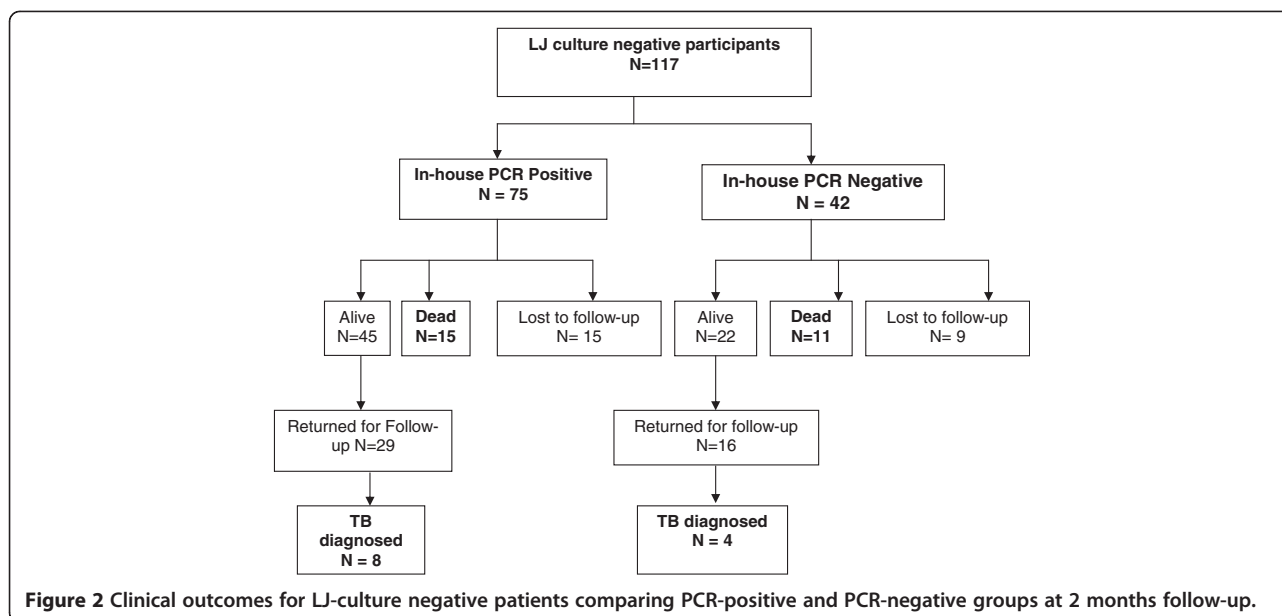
LJ culture negative participants
N=117

In-house PCR Positive
N = 75

In-house PCR Negative
N = 42

Alive
N=45

Dead
N=15

Lost to follow-up
N= 15

Alive
N=22

Dead
N=11

Lost to follow-up
N= 9

Returned for Follow-up N=29

Returned for follow-up
N=16

TB diagnosed
N = 8

TB diagnosed
N = 4

Figure 2 Clinical outcomes for LJ-culture negative patients comparing PCR-positive and PCR-negative groups at 2 months follow-up.